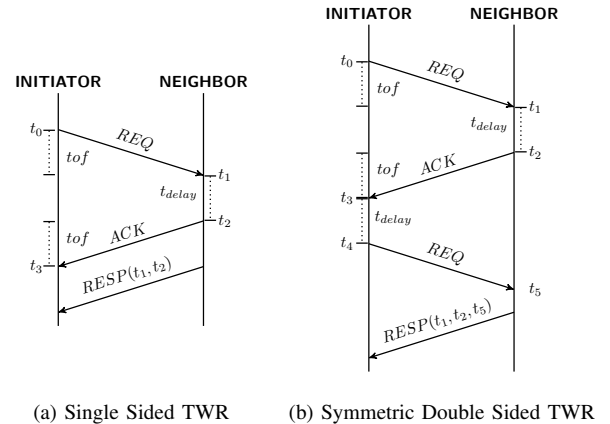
INITIATOR NEIGHBOR

$t_0$

$tof$

$REQ$

$t_1$

$t_{delay}$

$t_2$

$tof$

ACK

$t_3$

$\mathrm{RESP}(t_1, t_2)$

(a) Single Sided TWR

INITIATOR NEIGHBOR

$t_0$

$REQ$

$tof$

$t_1$

$t_{delay}$

$t_2$

$tof$

ACK

$t_3$

$t_{delay}$

$t_4$

$REQ$

$t_5$

$\mathrm{RESP}(t_1, t_2, t_5)$

(b) Symmetric Double Sided TWR